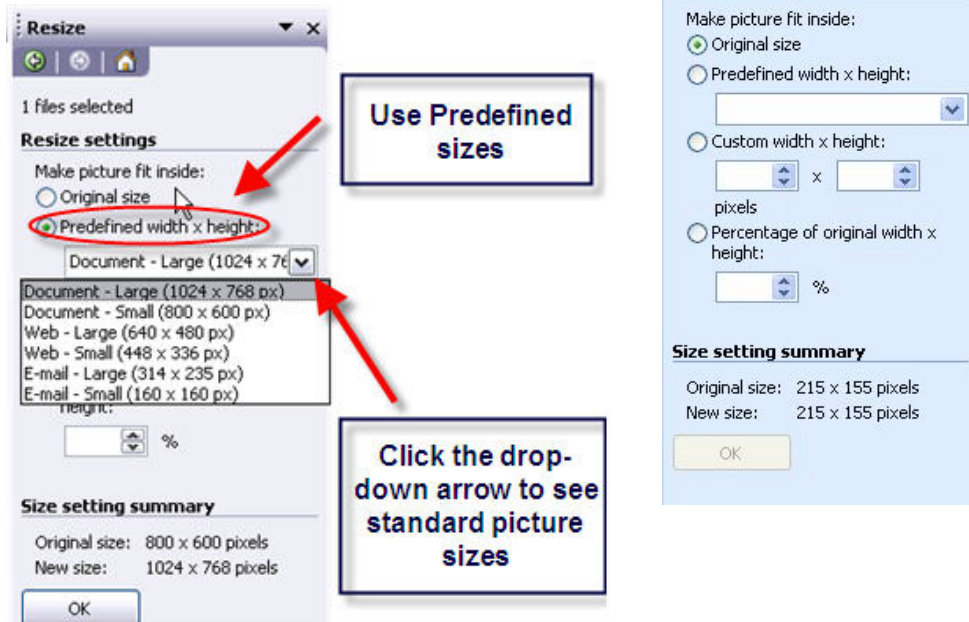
Resize

1 files selected

Resize settings

Make picture fit inside:

Original size

Predefined width x height:

Document - Large (1024 x 76

Document - Large (1024 x 768 px)
Document - Small (800 x 600 px)
Web - Large (640 x 480 px)
Web - Small (448 x 336 px)
E-mail - Large (314 x 235 px)
E-mail - Small (160 x 160 px)

height:

%

Size setting summary

Original size: 800 x 600 pixels
New size: 1024 x 768 pixels

OK

Use Predefined sizes

Click the drop-down arrow to see standard picture sizes

Make picture fit inside:

Original size

Predefined width x height:

Custom width x height:

x

pixels

Percentage of original width x height:

%

Size setting summary

Original size: 215 x 155 pixels
New size: 215 x 155 pixels

OK